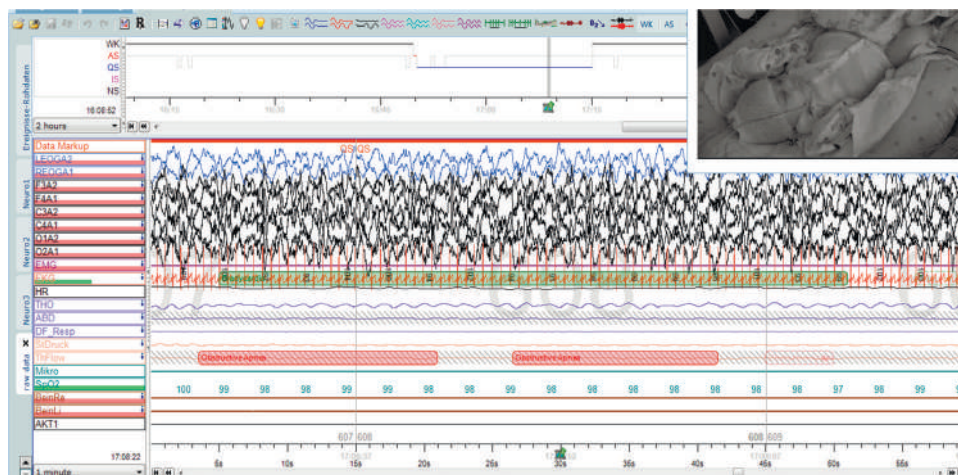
WK AS

WK
AS
QS
IS
NS

Ereignisse-Rohdaten

16:08:52

16:15 16:30 16:45 17:00 17:15

2 hours

Data Markup
QS QS
LEOG A2
REOG A1
F3A2
F4A1
C3A2
C4A1
O1A2
O2A1
EMG
EKG
HR
THO
ABD
DF_Resp
StDruck
ThFlow
Mikro
SpO2
BeinRe
BeinLi
AKT1

Neuro1
Neuro2
Neuro3
raw data

Obstructive Apnea
Obstructive Apnea

100 99 98 99 99 98 99 98 99 98 98 99 98 98 99 98 97 98 98

607 608
608 609

17:08:22

1 minute

5s 10s 15s 20s 25s 30s 35s 40s 45s 50s 55s